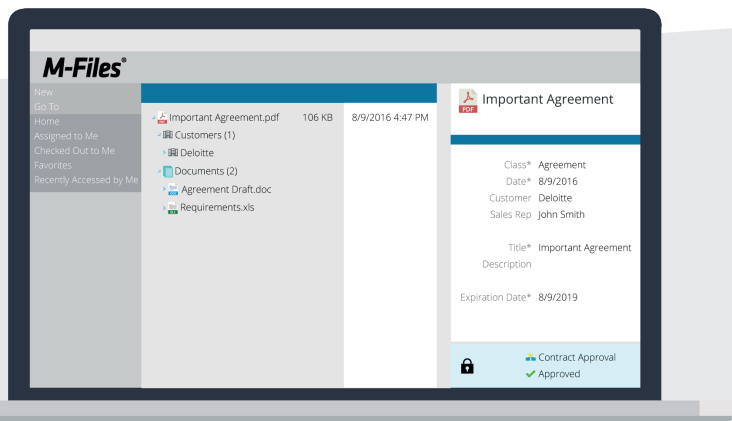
M-Files®

New
Go To
Home
Assigned to Me
Checked Out to Me
Favorites
Recently Accessed by Me

Important Agreement.pdf 106 KB 8/9/2016 4:47 PM
Customers (1)
Deloitte
Documents (2)
Agreement Draft.doc
Requirements.xls

PDF Important Agreement

Class* Agreement
Date* 8/9/2016
Customer Deloitte
Sales Rep John Smith

Title* Important Agreement
Description

Expiration Date* 8/9/2019

Contract Approval
Approved